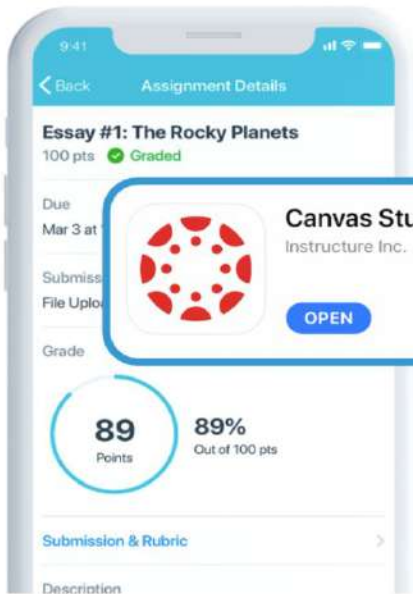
9:41

Back

Assignment Details

Essay #1: The Rocky Planets

100 pts Graded

Due

Mar 3 at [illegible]

Submiss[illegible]

File Uplo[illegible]

Grade

89

Points

89%

Out of 100 pts

Submission & Rubric

Description

Canvas Stu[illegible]

Instructure Inc.

OPEN